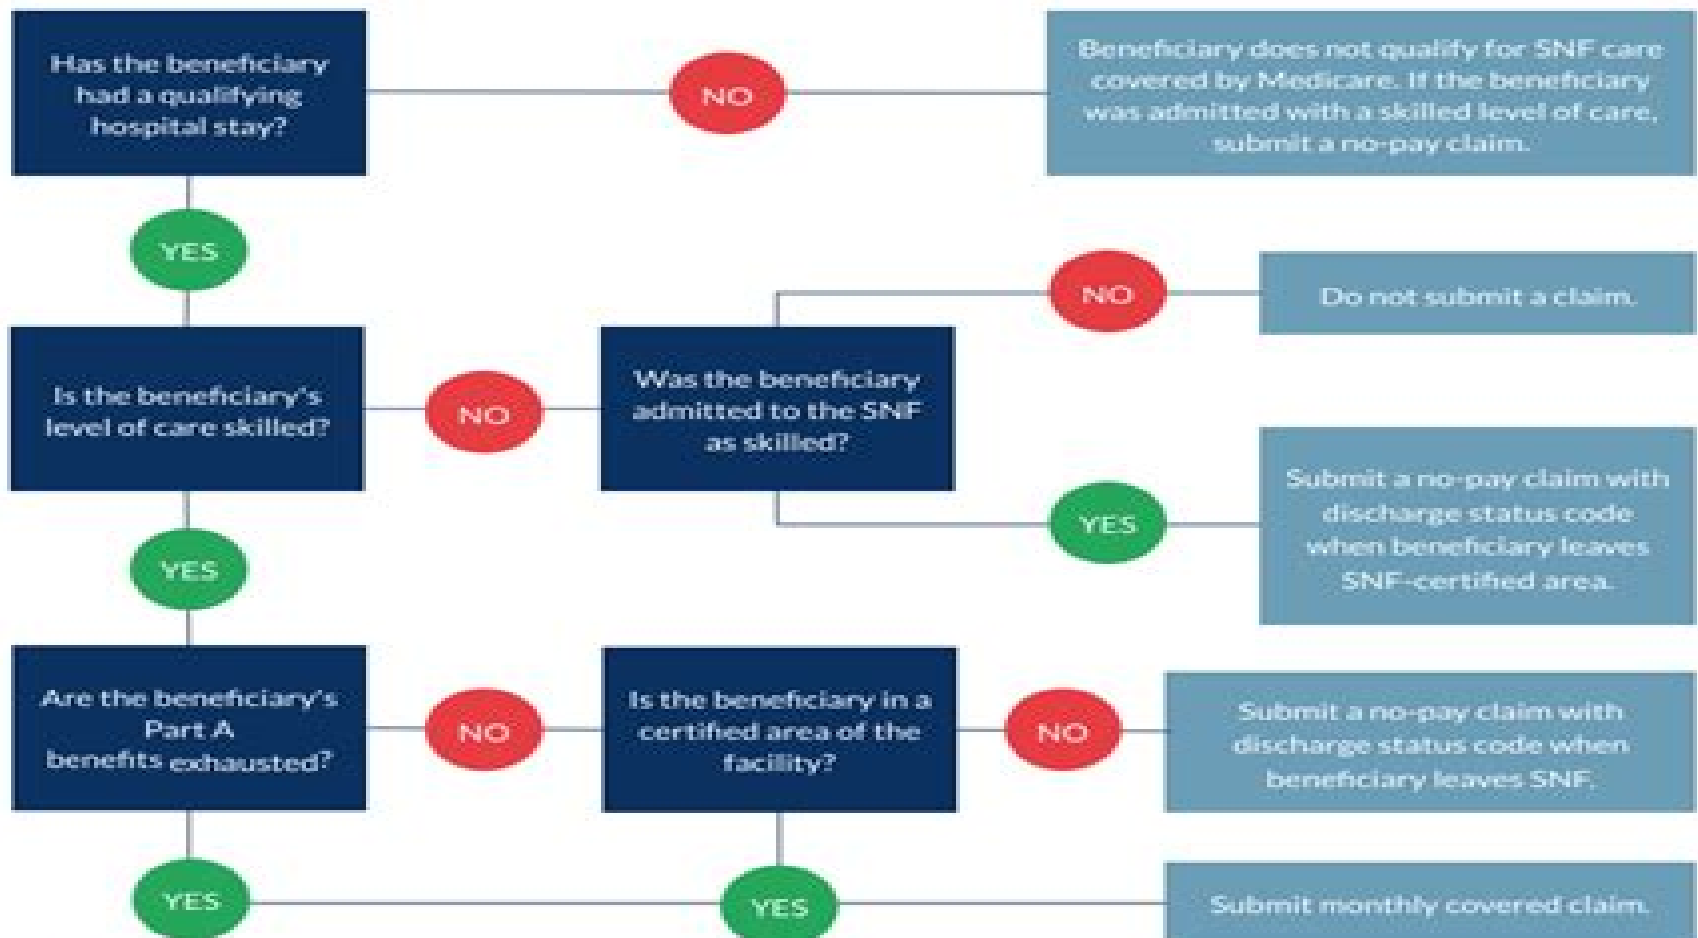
Has the beneficiary had a qualifying hospital stay?

NO

Beneficiary does not qualify for SNF care covered by Medicare. If the beneficiary was admitted with a skilled level of care, submit a no-pay claim.

YES

NO

Do not submit a claim.

Is the beneficiary's level of care skilled?

NO

Was the beneficiary admitted to the SNF as skilled?

YES

Submit a no-pay claim with discharge status code when beneficiary leaves SNF-certified area.

YES

Are the beneficiary's Part A benefits exhausted?

NO

Is the beneficiary in a certified area of the facility?

NO

Submit a no-pay claim with discharge status code when beneficiary leaves SNF.

YES

YES

Submit monthly covered claim.